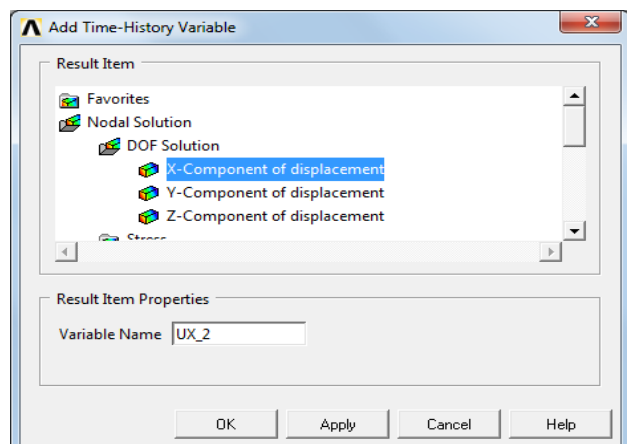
Add Time-History Variable

Result Item

Favorites
Nodal Solution
DOF Solution
X-Component of displacement
Y-Component of displacement
Z-Component of displacement
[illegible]

Result Item Properties

Variable Name UX_2

OK Apply Cancel Help